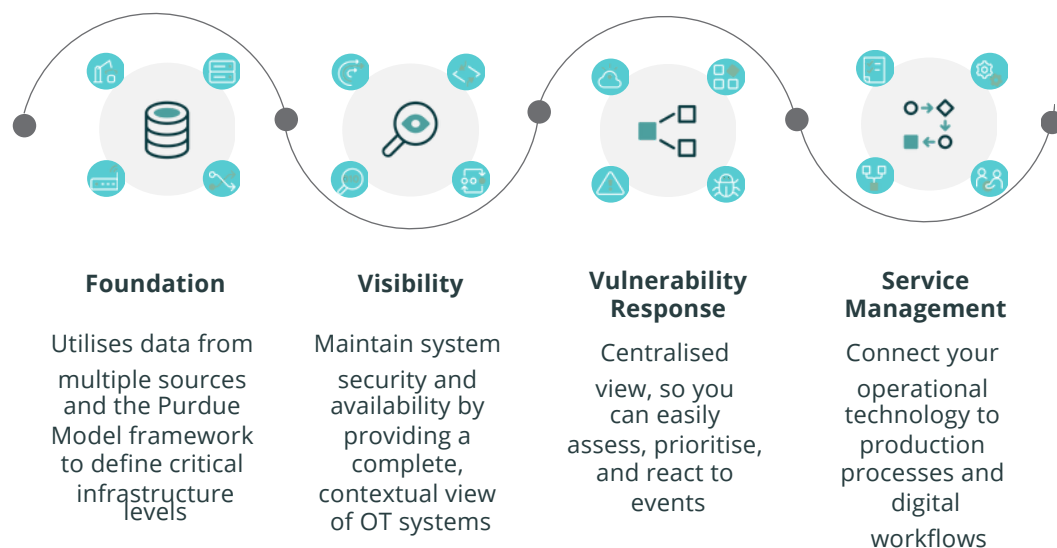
Foundation

Utilises data from multiple sources and the Purdue Model framework to define critical infrastructure levels

Visibility

Maintain system security and availability by providing a complete, contextual view of OT systems

Vulnerability Response

Centralised view, so you can easily assess, prioritise, and react to events

Service Management

Connect your operational technology to production processes and digital workflows